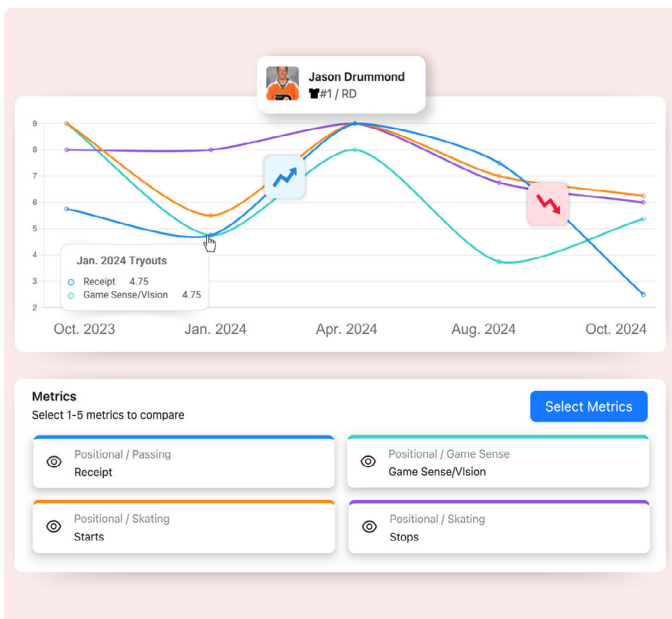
Jason Drummond
#1 / RD

9
8
7
6
5
4
3
2

Jan. 2024 Tryouts
Receipt 4.75
Game Sense/Vision 4.75

Oct. 2023
Jan. 2024
Apr. 2024
Aug. 2024
Oct. 2024

Metrics
Select 1-5 metrics to compare

Select Metrics

Positional / Passing
Receipt

Positional / Game Sense
Game Sense/Vision

Positional / Skating
Starts

Positional / Skating
Stops